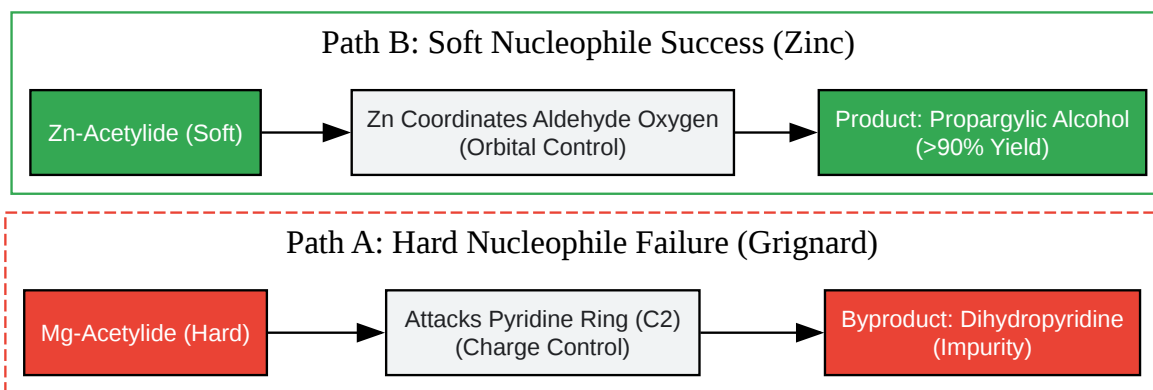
Path B: Soft Nucleophile Success (Zinc)

Zn-Acetylide (Soft)

Zn Coordinates Aldehyde Oxygen (Orbital Control)

Product: Propargylic Alcohol (>90% Yield)

Path A: Hard Nucleophile Failure (Grignard)

Mg-Acetylide (Hard)

Attacks Pyridine Ring (C2) (Charge Control)

Byproduct: Dihydropyridine (Impurity)